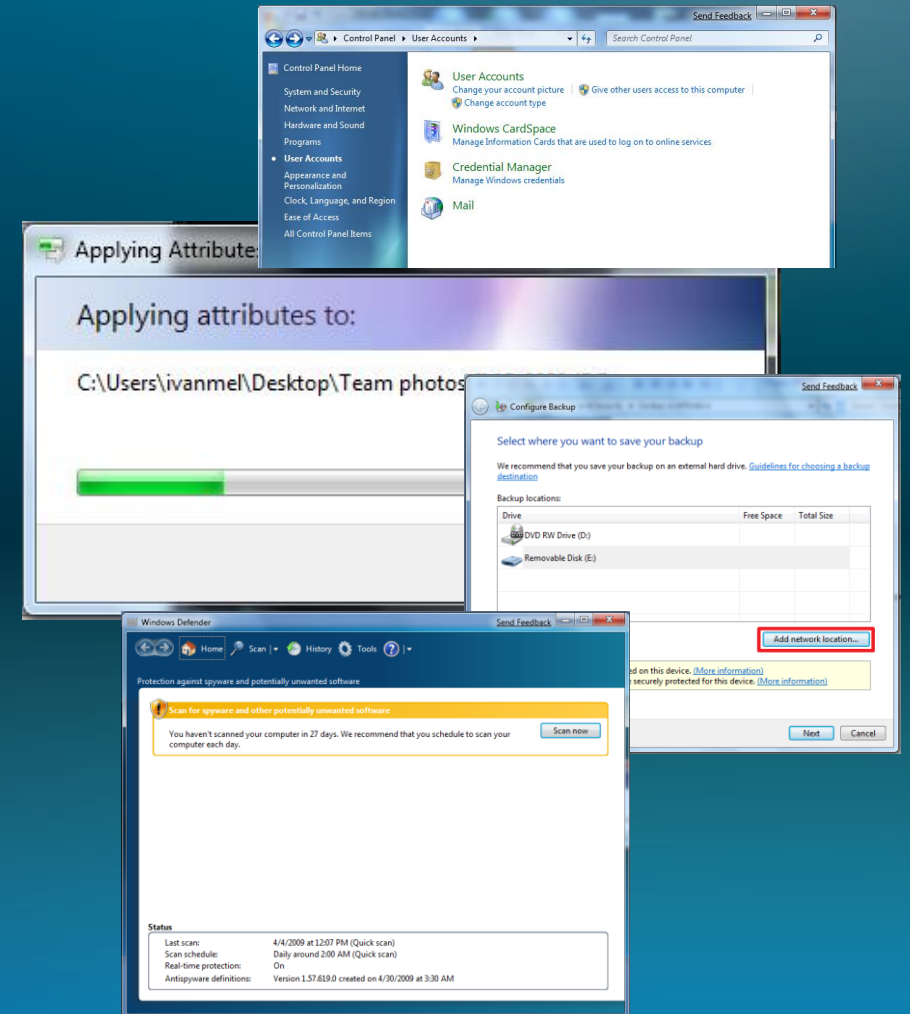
Send Feedback

Control Panel ▸ User Accounts ▸

Search Control Panel

Control Panel Home

System and Security
Network and Internet
Hardware and Sound
Programs
User Accounts
Appearance and Personalization
Clock, Language, and Region
Ease of Access
All Control Panel Items

User Accounts
Change your account picture | Give other users access to this computer
Change account type

Windows CardSpace
Manage Information Cards that are used to log on to online services

Credential Manager
Manage Windows credentials

Mail

Applying Attribute

Applying attributes to:

C:\Users\ivanmel\Desktop\Team photos

Send Feedback

Configure Backup

Select where you want to save your backup

We recommend that you save your backup on an external hard drive. Guidelines for choosing a backup destination

Backup locations:

| Drive | Free Space | Total Size |
|---|---|---|
| DVD RW Drive (D:) | | |
| Removable Disk (E:) | | |

Add network location...

ed on this device. (More information)
e securely protected for this device. (More information)

Next
Cancel

Windows Defender

Send Feedback

Home
Scan
History
Tools

Protection against spyware and potentially unwanted software

Scan for spyware and other potentially unwanted software

You haven't scanned your computer in 27 days. We recommend that you schedule to scan your computer each day.

Scan now

Status

Last scan: 4/4/2009 at 12:07 PM (Quick scan)
Scan schedule: Daily around 2:00 AM (Quick scan)
Real-time protection: On
Antispyware definitions: Version 1.57.619.0 created on 4/30/2009 at 3:30 AM